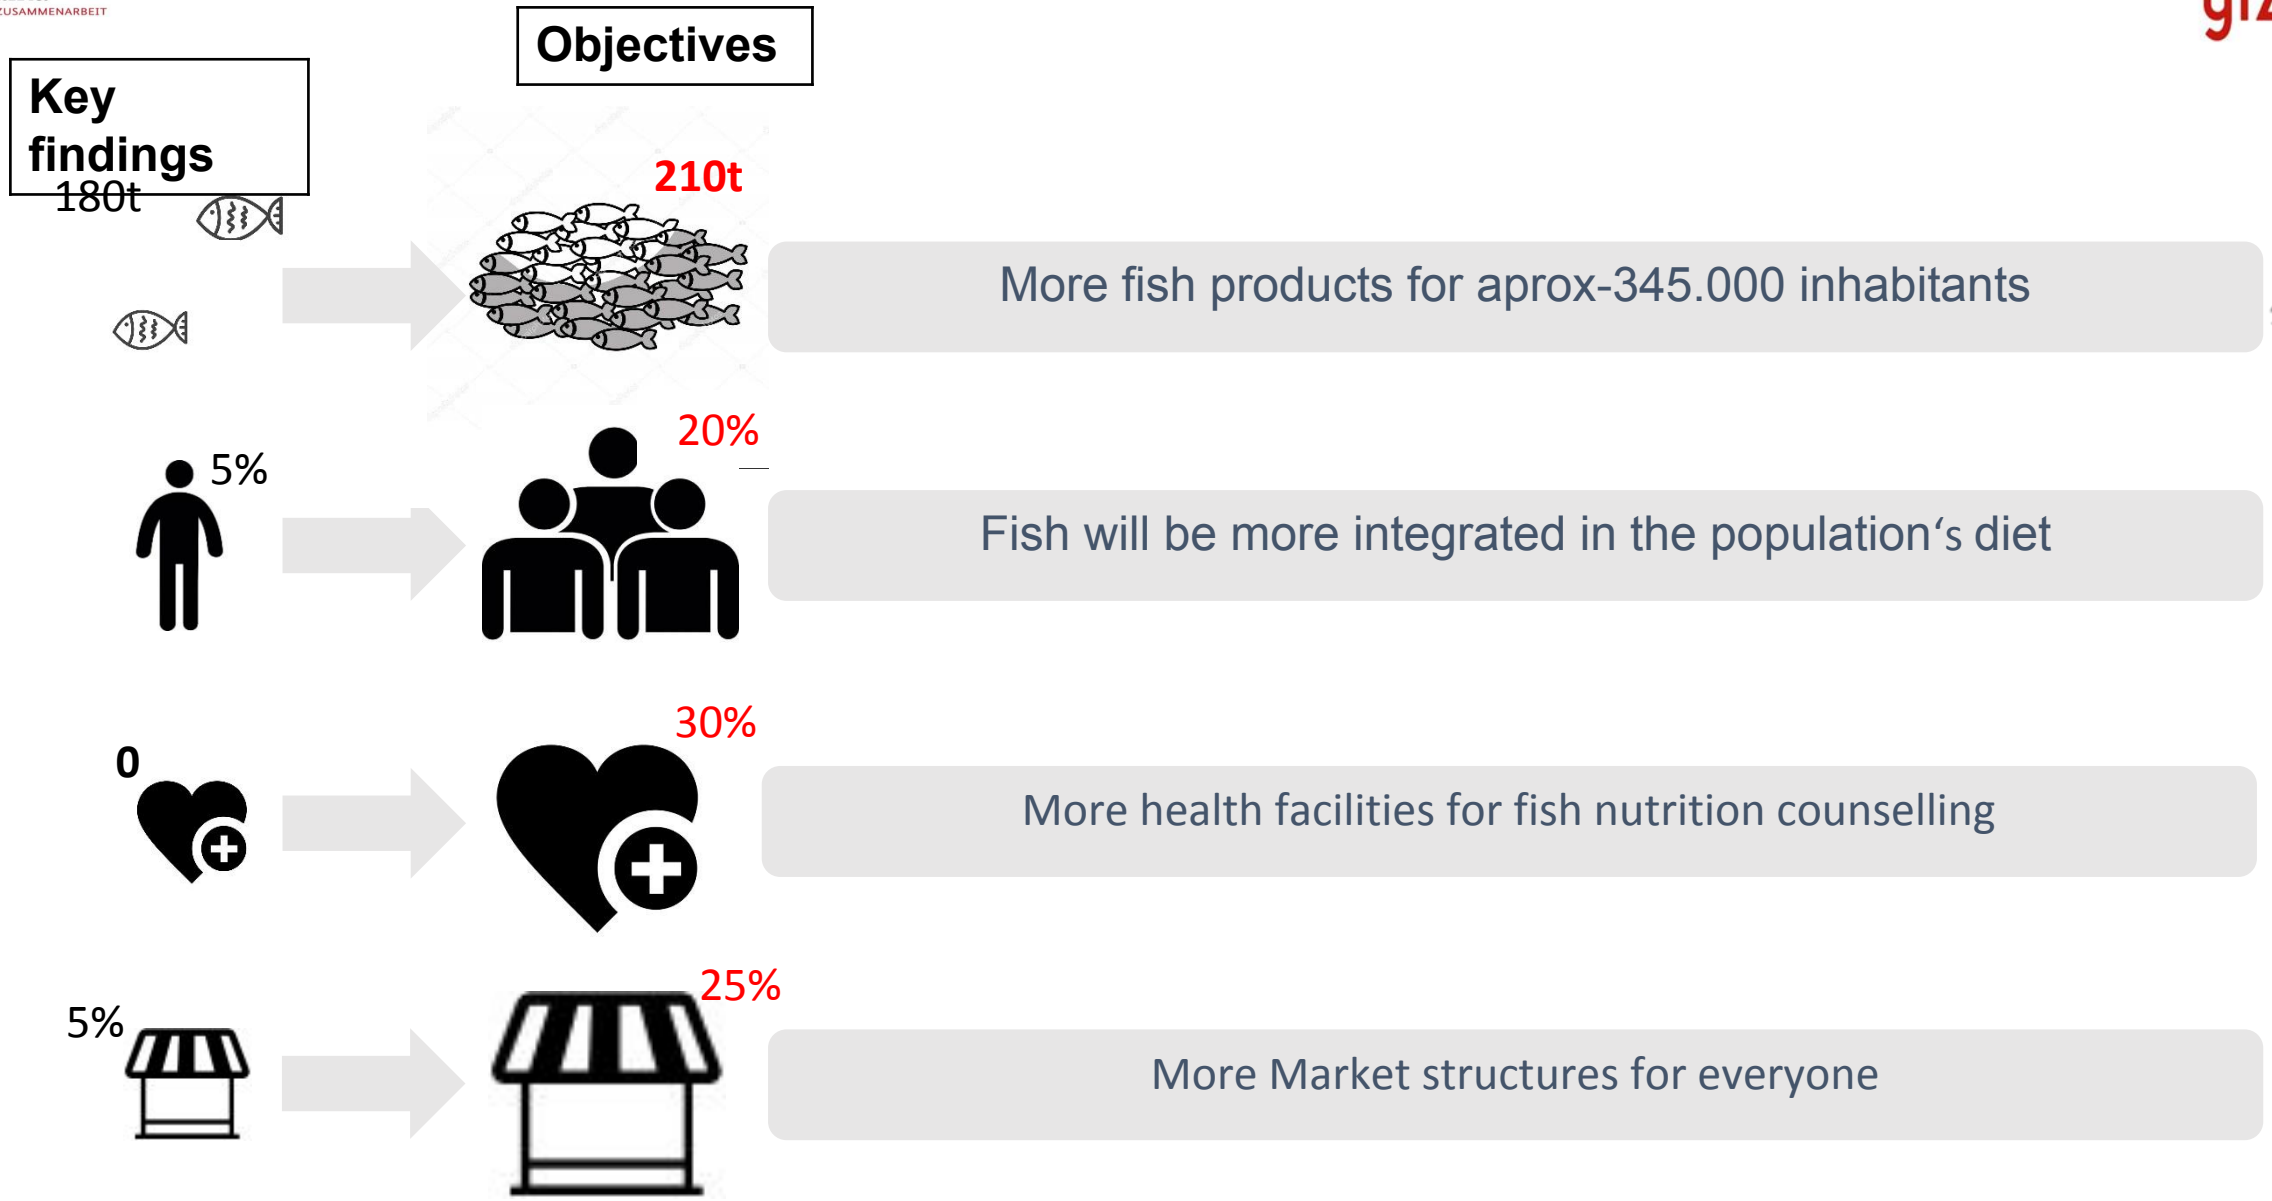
ZUSAMMENARBEIT

giz

Key findings

Objectives

180t

210t

More fish products for aprox-345.000 inhabitants

5%

20%

Fish will be more integrated in the population's diet

0

30%

More health facilities for fish nutrition counselling

5%

25%

More Market structures for everyone